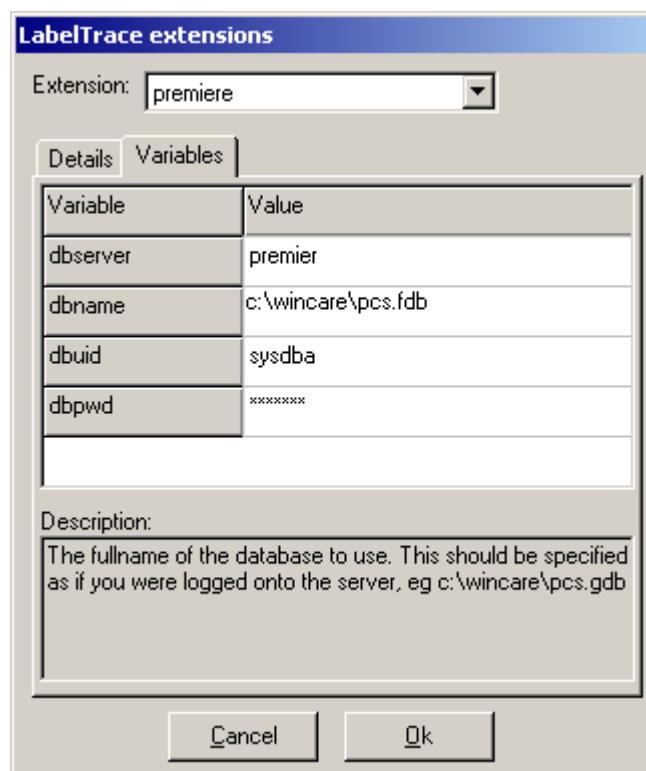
LabelTrace extensions

Extension: premiere

Details Variables

| Variable | Value |
|---|---|
| dbserver | premier |
| dbname | c:\wincare\pcs.fdb |
| dbuid | sysdba |
| dbpwd | ******* |

Description:

The fullname of the database to use. This should be specified as if you were logged onto the server, eg c:\wincare\pcs.gdb

Cancel Ok